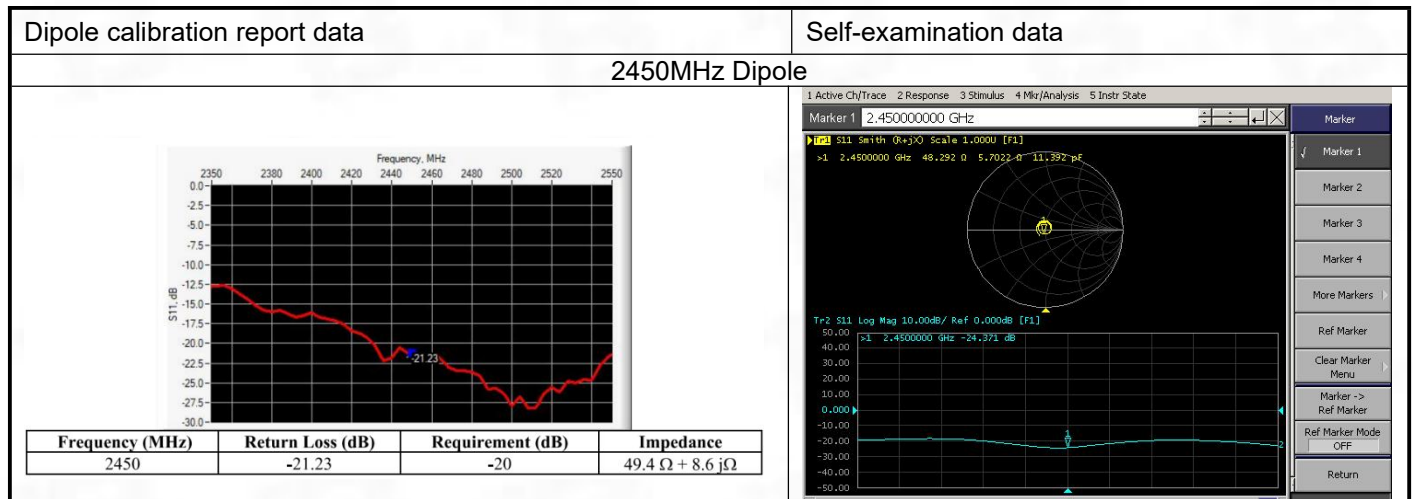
| Dipole calibration report data | Self-examination data |
|---|---|
| 2450MHz Dipole | |

Frequency, MHz
2350 2380 2400 2420 2440 2460 2480 2500 2520 2550
0.0 -2.5 -5.0 -7.5 -10.0 -12.5 -15.0 -17.5 -20.0 -22.5 -25.0 -27.5 -30.0
S11, dB
-21.23

| Frequency (MHz) | Return Loss (dB) | Requirement (dB) | Impedance |
|---|---|---|---|
| 2450 | -21.23 | -20 | 49.4 Ω + 8.6 jΩ |

1 Active Ch/Trace 2 Response 3 Stimulus 4 Mkr/Analysis 5 Instr State
Marker 1 2.450000000 GHz
Tr1 S11 Smith (R+jX) Scale 1.000U [F1]
>1 2.4500000 GHz 48.292 Ω 5.7022 Ω 11.392 pF
Tr2 S11 Log Mag 10.00dB/ Ref 0.000dB [F1]
>1 2.4500000 GHz -24.371 dB
50.00 40.00 30.00 20.00 10.00 0.000 -10.00 -20.00 -30.00 -40.00 -50.00

Marker
Marker 1
Marker 2
Marker 3
Marker 4
More Markers
Ref Marker
Clear Marker Menu
Marker -> Ref Marker
Ref Marker Mode OFF
Return